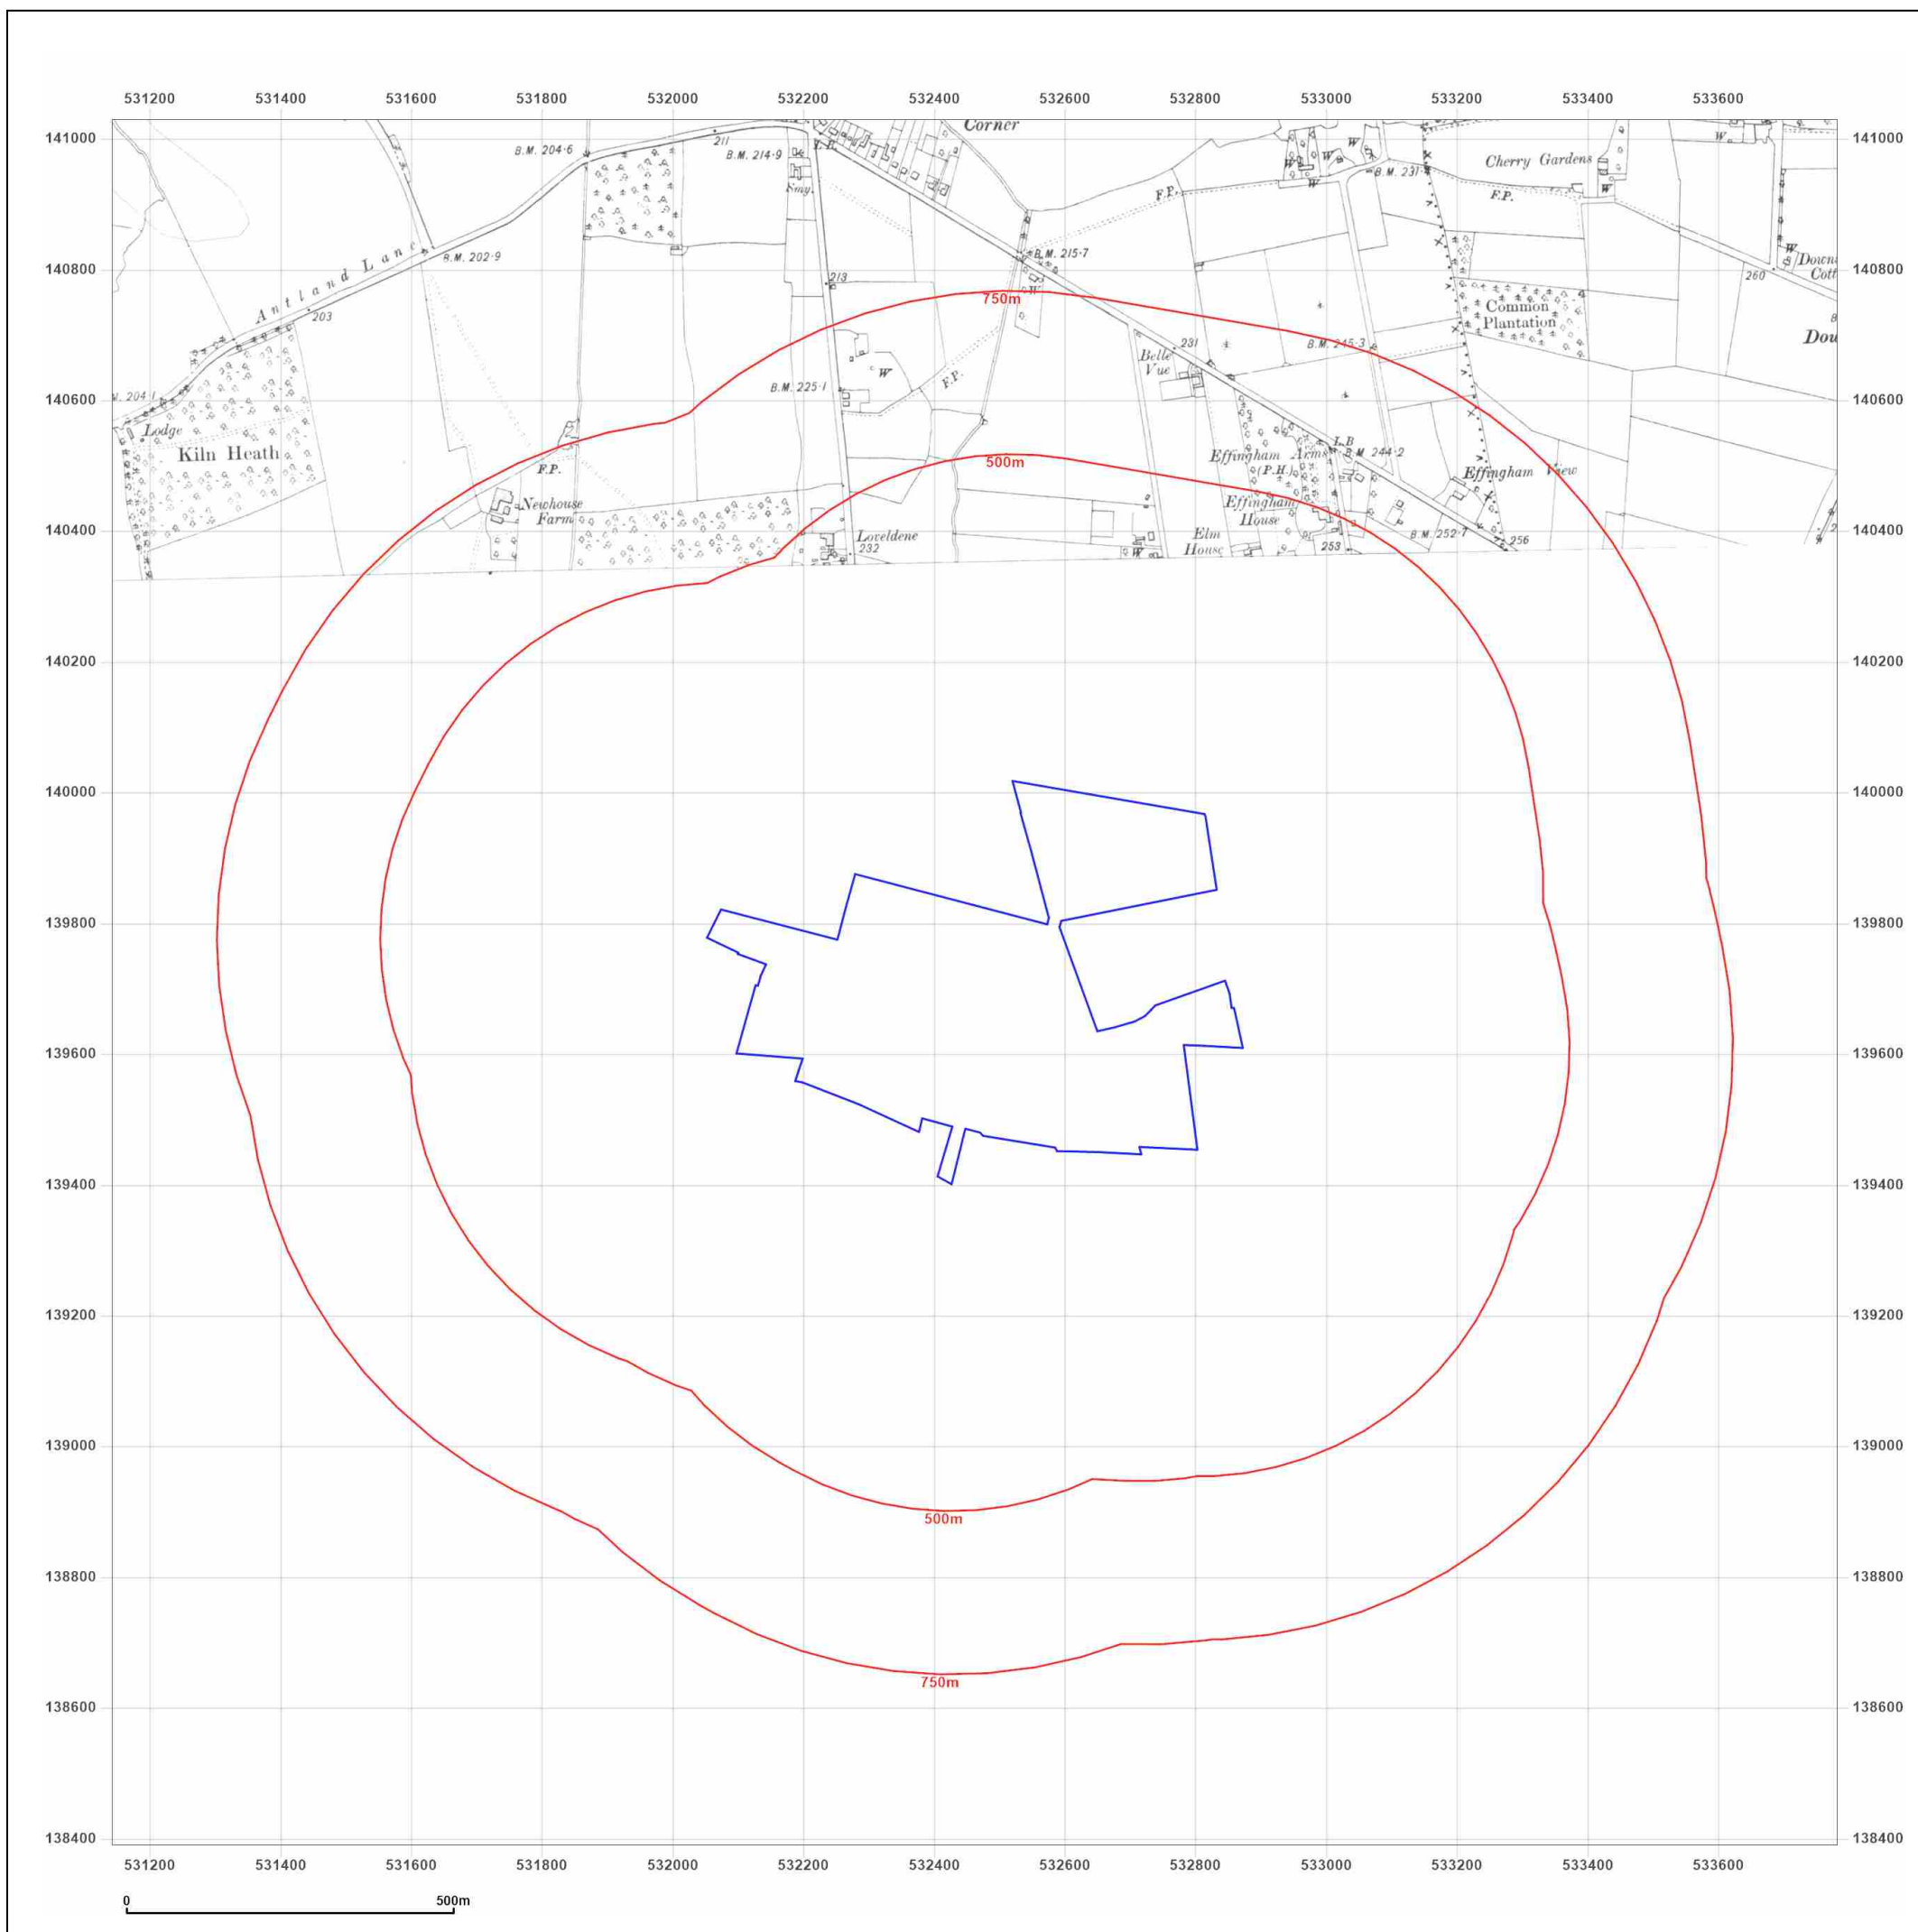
531200 531400 531600 531800 532000 532200 532400 532600 532800 533000 533200 533400 533600

141000
140800
140600
140400
140200
140000
139800
139600
139400
139200
139000
138800
138600
138400

Corner
B.M. 204·6
211
B.M. 214·9
Smy.
Cherry Gardens
F.P.
B.M. 231
W
W
F.P.
Antland Lane
B.M. 202·9
203
213
B.M. 215·7
W
260
Down
Cott
Dou
750m
Common Plantation
Belle Vue
231
B.M. 245·3
W
B.M. 225·1
F.P.
W. 204·1
Lodge
Kiln Heath
F.P.
500m
L.B
B.M. 244·2
Effingham Arms (P.H.)
Effingham View
Newhouse Farm
Effingham House
Loveldene
232
Elm House
W
253
B.M. 252·7
256
500m
750m

531200 531400 531600 531800 532000 532200 532400 532600 532800 533000 533200 533400 533600

0
500m